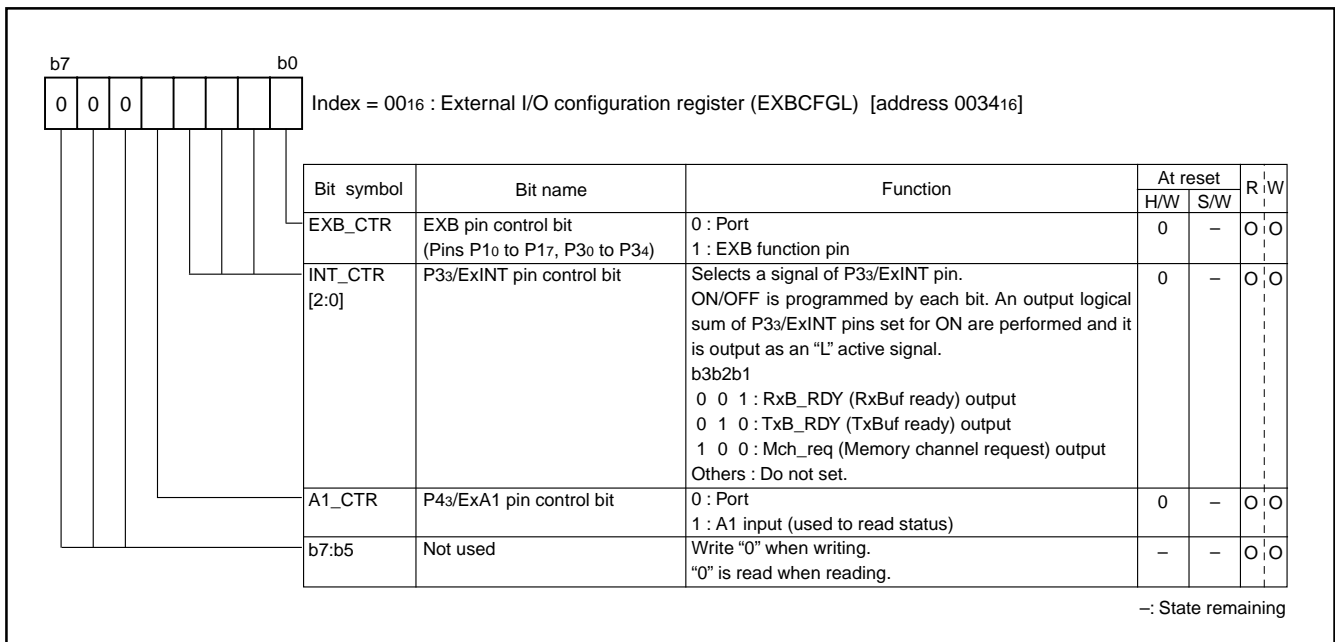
b7 b0

| 0 | 0 | 0 | | | | | |

Index = $00_{16}$ : External I/O configuration register (EXBCFGL) [address $0034_{16}$]

| Bit symbol | Bit name | Function | At reset H/W | At reset S/W | R | W |
|---|---|---|---|---|---|---|
| EXB_CTR | EXB pin control bit (Pins $P1_0$ to $P1_7$, $P3_0$ to $P3_4$) | 0 : Port<br>1 : EXB function pin | 0 | – | O | O |
| INT_CTR [2:0] | $P3_3$/ExINT pin control bit | Selects a signal of $P3_3$/ExINT pin.<br>ON/OFF is programmed by each bit. An output logical sum of $P3_3$/ExINT pins set for ON are performed and it is output as an "L" active signal.<br>b3b2b1<br>0 0 1 : RxB_RDY (RxBuf ready) output<br>0 1 0 : TxB_RDY (TxBuf ready) output<br>1 0 0 : Mch_req (Memory channel request) output<br>Others : Do not set. | 0 | – | O | O |
| A1_CTR | $P4_3$/ExA1 pin control bit | 0 : Port<br>1 : A1 input (used to read status) | 0 | – | O | O |
| b7:b5 | Not used | Write "0" when writing.<br>"0" is read when reading. | – | – | O | O |

–: State remaining